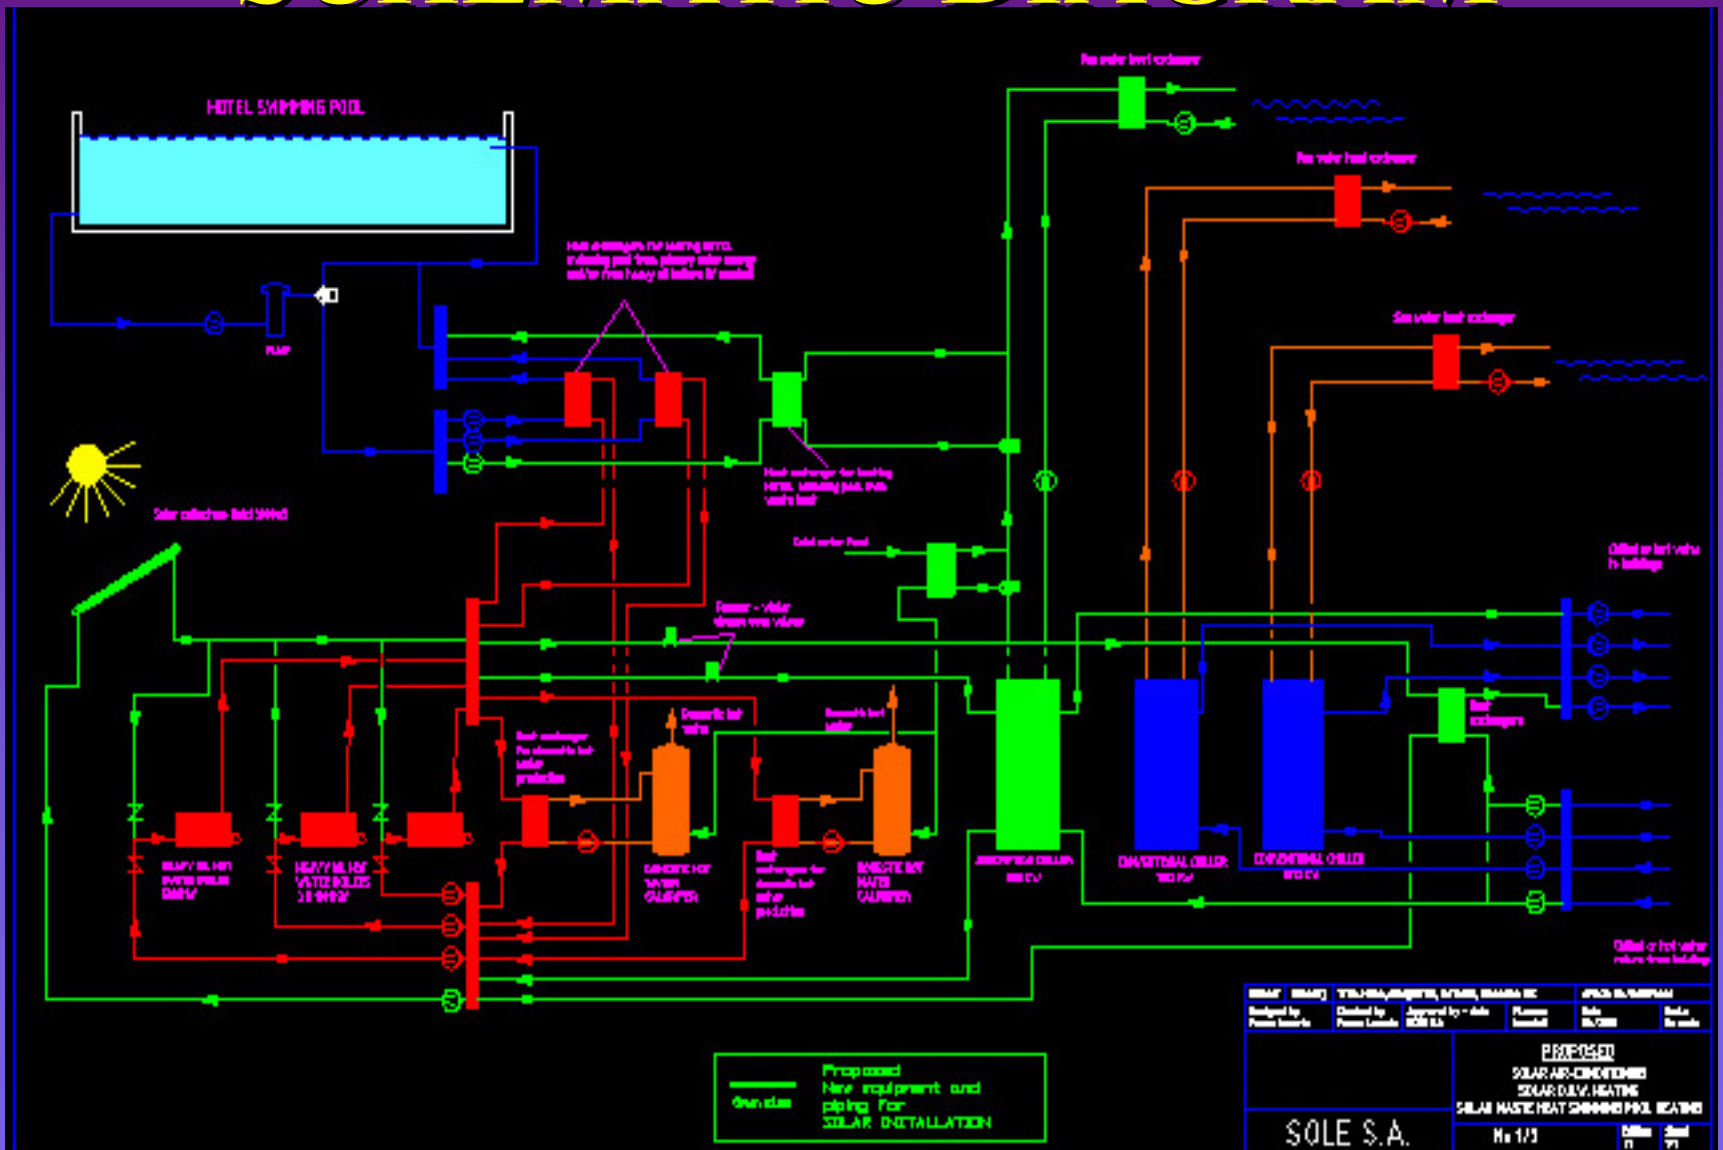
HOTEL SWIMMING POOL

Sea water heat exchanger

Sea water heat exchanger

Sea water heat exchanger

Heat exchangers for heating hotel swimming pool from primary solar energy and/or from heavy oil boilers if needed

PUMP

Heat exchanger for heating hotel swimming pool from waste heat

Solar collectors field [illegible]

Cold water feed

Chilled or hot water to buildings

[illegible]

Domestic hot water

Domestic hot water

Heat exchanger for domestic hot water production

Heat exchangers

HEAVY OIL HOT WATER BOILER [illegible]

HEAVY OIL HOT WATER BOILER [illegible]

DOMESTIC HOT WATER CALORIFIER

Heat exchanger for domestic hot water production

DOMESTIC HOT WATER CALORIFIER

ABSORPTION CHILLER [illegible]

CONVENTIONAL CHILLER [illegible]

CONVENTIONAL CHILLER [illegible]

Chilled or hot water return from buildings

Proposed
New equipment and piping for
SOLAR INSTALLATION

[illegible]

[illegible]

PROPOSED
SOLAR AIR-CONDITIONING
SOLAR D.H.W. HEATING
SOLAR WASTE HEAT SWIMMING POOL HEATING

SOLE S.A.

No 1/3